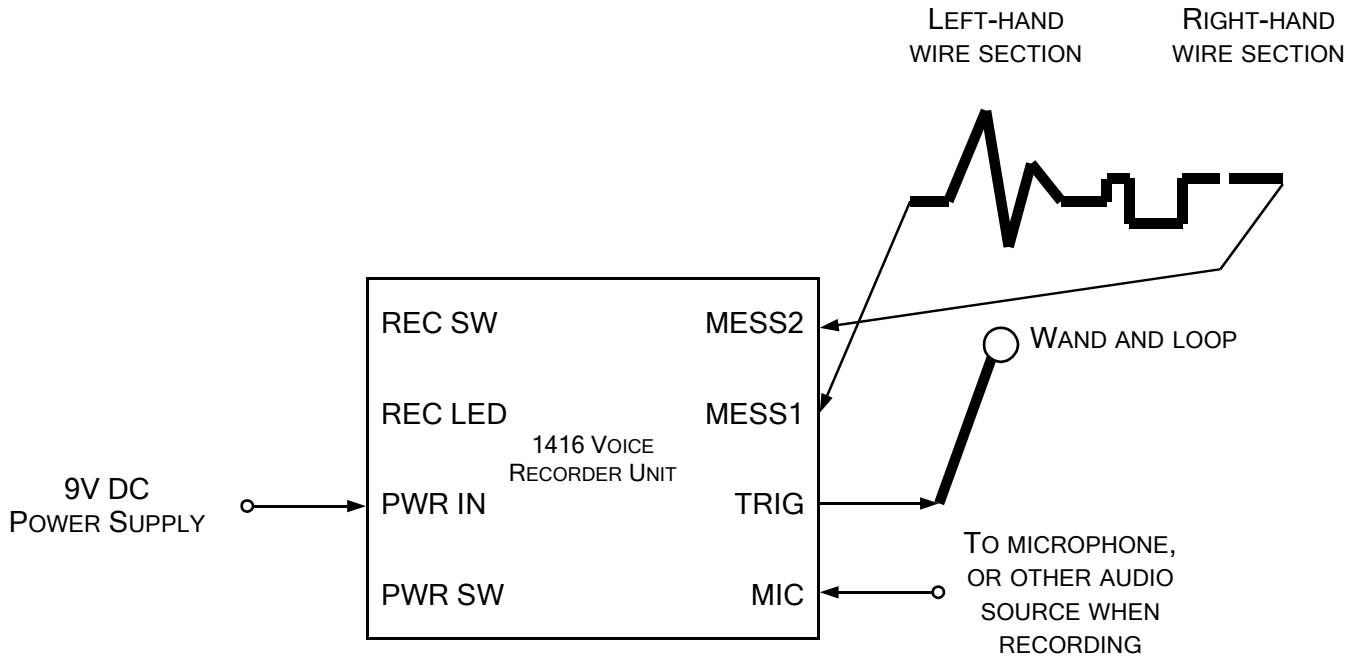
LEFT-HAND WIRE SECTION

RIGHT-HAND WIRE SECTION

REC SW

MESS2

WAND AND LOOP

REC LED

MESS1

1416 VOICE RECORDER UNIT

9V DC POWER SUPPLY

PWR IN

TRIG

TO MICROPHONE, OR OTHER AUDIO SOURCE WHEN RECORDING

PWR SW

MIC